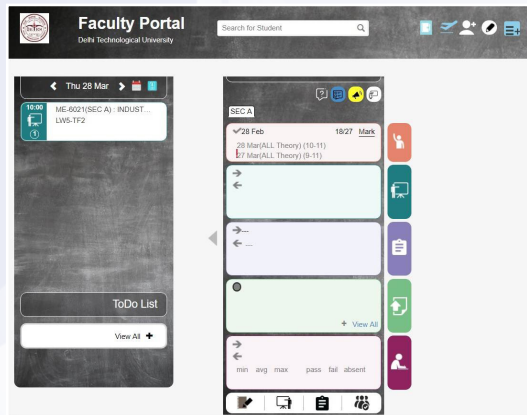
Faculty Portal
Delhi Technological University
Search for Student

Thu 28 Mar

10:00
ME-6021(SEC A) : INDUST...
LW5-TF2
①

ToDo List
View All +

SEC A
28 Feb 18/27 Mark
28 Mar(ALL Theory) (10-11)
27 Mar(ALL Theory) (9-11)

---
← ...

+ View All

min avg max pass fail absent